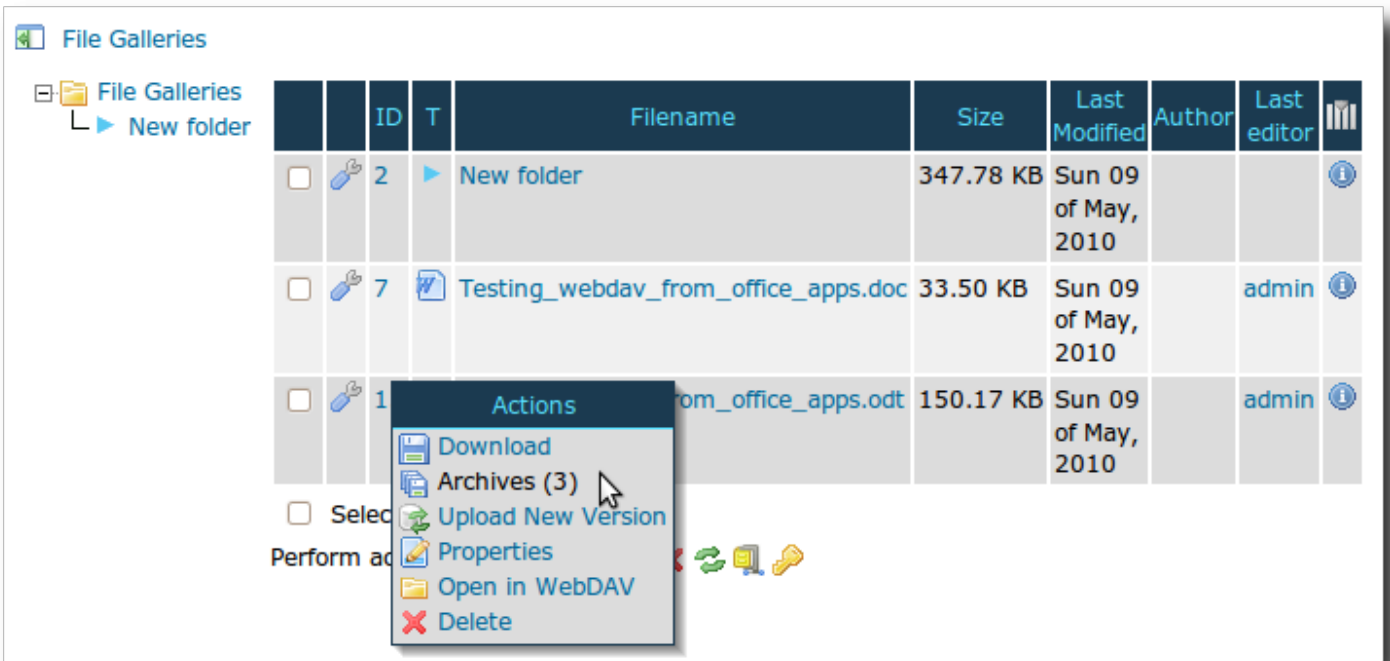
File Galleries

File Galleries
New folder

| | | ID | T | Filename | Size | Last Modified | Author | Last editor | |
|---|---|---|---|---|---|---|---|---|---|
| | | 2 | | New folder | 347.78 KB | Sun 09 of May, 2010 | | | |
| | | 7 | | Testing_webdav_from_office_apps.doc | 33.50 KB | Sun 09 of May, 2010 | | admin | |
| | | 1 | | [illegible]rom_office_apps.odt | 150.17 KB | Sun 09 of May, 2010 | | admin | |

Selec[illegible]
Perform a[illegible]

Actions
Download
Archives (3)
Upload New Version
Properties
Open in WebDAV
Delete